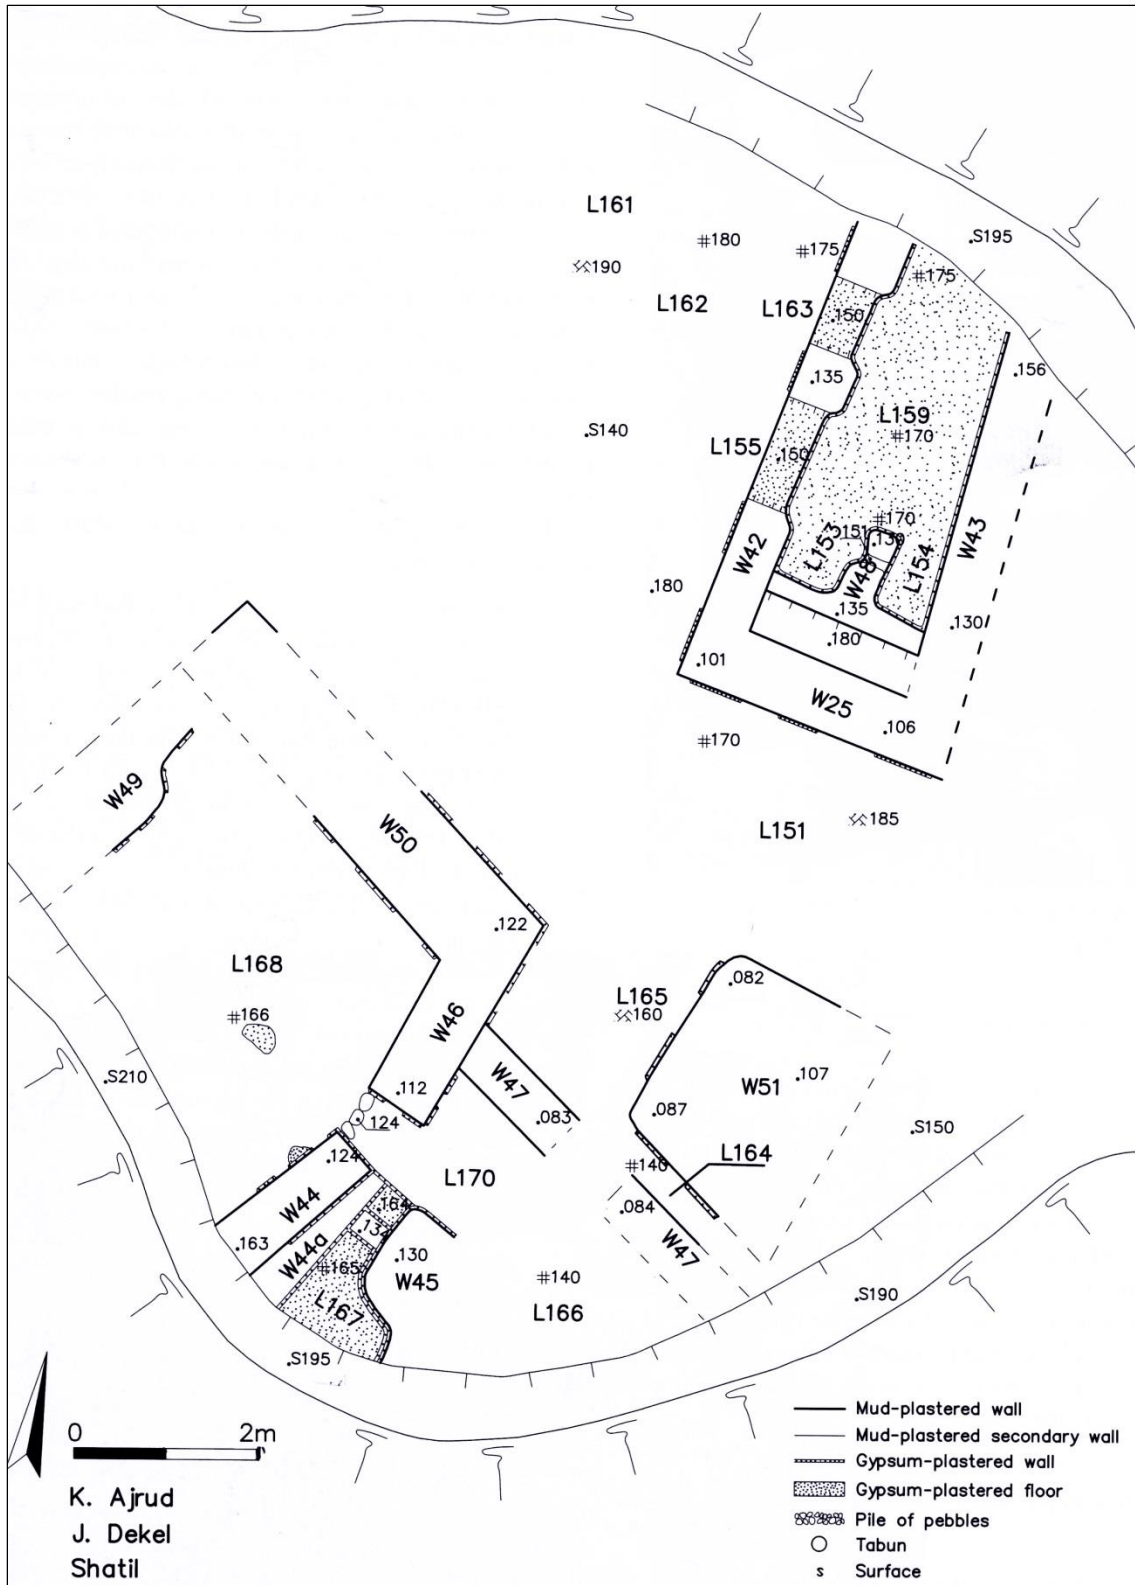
L161
#180
#175
.S195
⛏190
L162
L163
#175
.150
.156
.135
L159
#170
.S140
L155
.150
#170
.151
.136
W42
L153
W48
L154
W43
.180
.135
.130
.180
.101
W25
.106
#170
W49
W50
⛏185
L151
.122
L168
L165
.082
⛏160
#166
W46
W47
W51
.107
.S210
.112
.083
.087
.124
.S150
.124
L164
#140
L170
W44
.164
.084
.163
.134
W47
W44a
#165
.130
W45
#140
L167
L166
.S190
.S195
0
2m
K. Ajrud
J. Dekel
Shatil
Mud-plastered wall
Mud-plastered secondary wall
Gypsum-plastered wall
Gypsum-plastered floor
Pile of pebbles
Tabun
s Surface